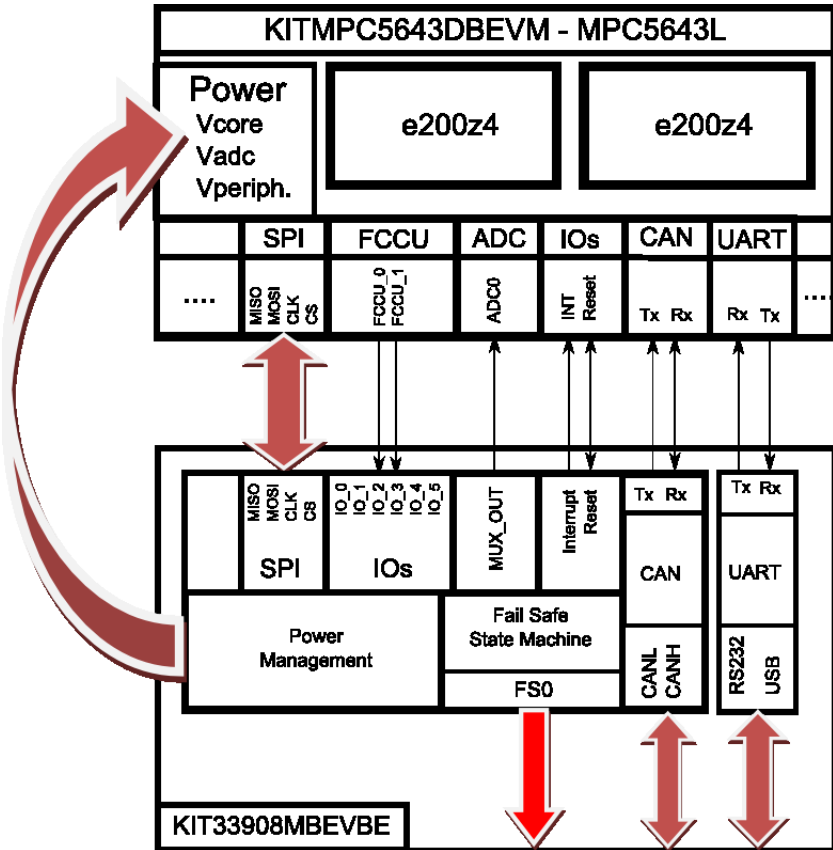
KITMPC5643DBEVM - MPC5643L

Power
Vcore
Vadc
Vperiph.

e200z4

e200z4

SPI
FCCU
ADC
IOs
CAN
UART

....
MISO
MOSI
CLK
CS
FCCU_0
FCCU_1
ADC0
INT
Reset
Tx
Rx
Rx
Tx
....

MISO
MOSI
CLK
CS
IO_0
IO_1
IO_2
IO_3
IO_4
IO_5
MUX_OUT
Interrupt
Reset
Tx
Rx
Tx
Rx

SPI
IOs
CAN
UART

Power Management

Fail Safe State Machine

FS0

CANL
CANH
RS232
USB

KIT33908MBEVBE